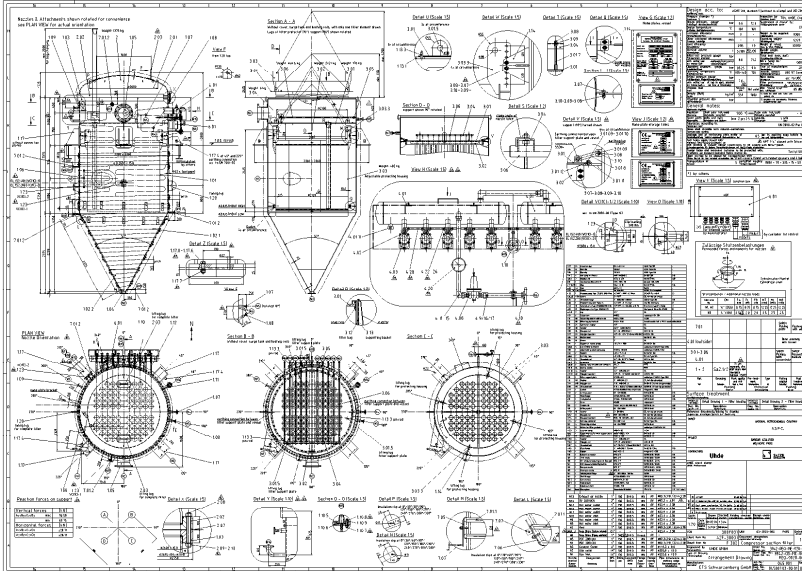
Nozzles & Attachments shown rotated for convenience see PLAN VIEW for actual orientation

Section A - A

Detail U (Scale 1:5)

Detail W (Scale 1:5)

Detail T (Scale 1:5)

Detail B (Scale 1:5)

View G (Scale 1:5)

View F

Section D - D

Detail S (Scale 1:2)

Detail V (Scale 1:2)

View J (Scale 1:2)

View H (Scale 1:5)

Detail X (Scale 1:5)

Detail Z (Scale 1:5)

PLAN VIEW

Section B - B

Section C - C

Reaction forces on support

Detail Y (Scale 1:5)

Section O - O (Scale 1:5)

Detail M (Scale 1:5)

Detail N (Scale 1:5)

Detail L (Scale 1:5)

Detail R (Scale 1:5)

Zulässige Stutzenbelastungen

Surface treatment

Uhde

Design acc. to

General notes

Compression Suction Filter

ETS Schwarzenberg GmbH